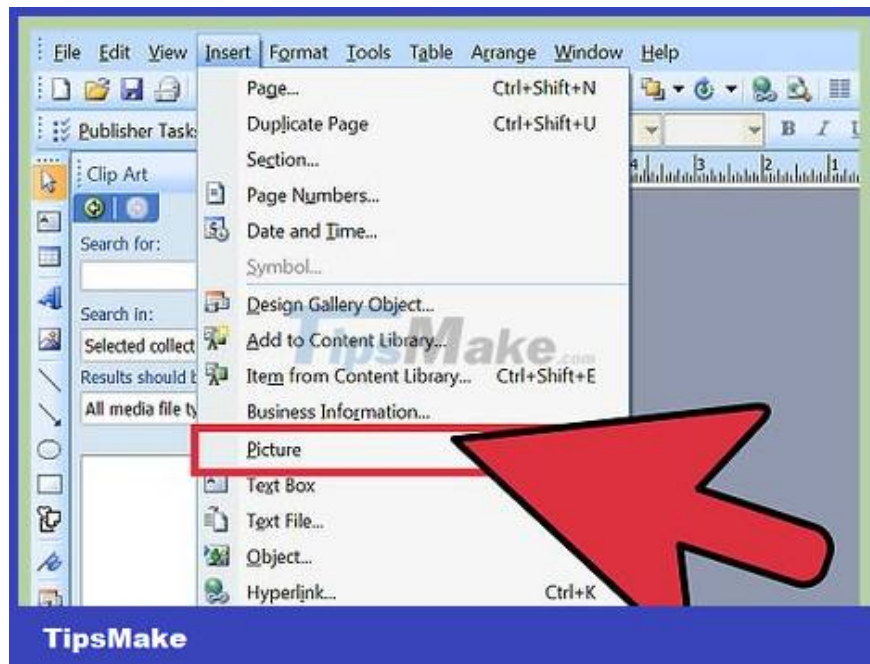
File Edit View Insert Format Tools Table Arrange Window Help

Publisher Tasks

Clip Art

Search for:

Search in:

Selected collect

Results should b

All media file ty

Page... Ctrl+Shift+N
Duplicate Page Ctrl+Shift+U
Section...
Page Numbers...
Date and Time...
Symbol...
Design Gallery Object...
Add to Content Library...
Item from Content Library... Ctrl+Shift+E
Business Information...
Picture
Text Box
Text File...
Object...
Hyperlink... Ctrl+K

TipsMake.com

TipsMake